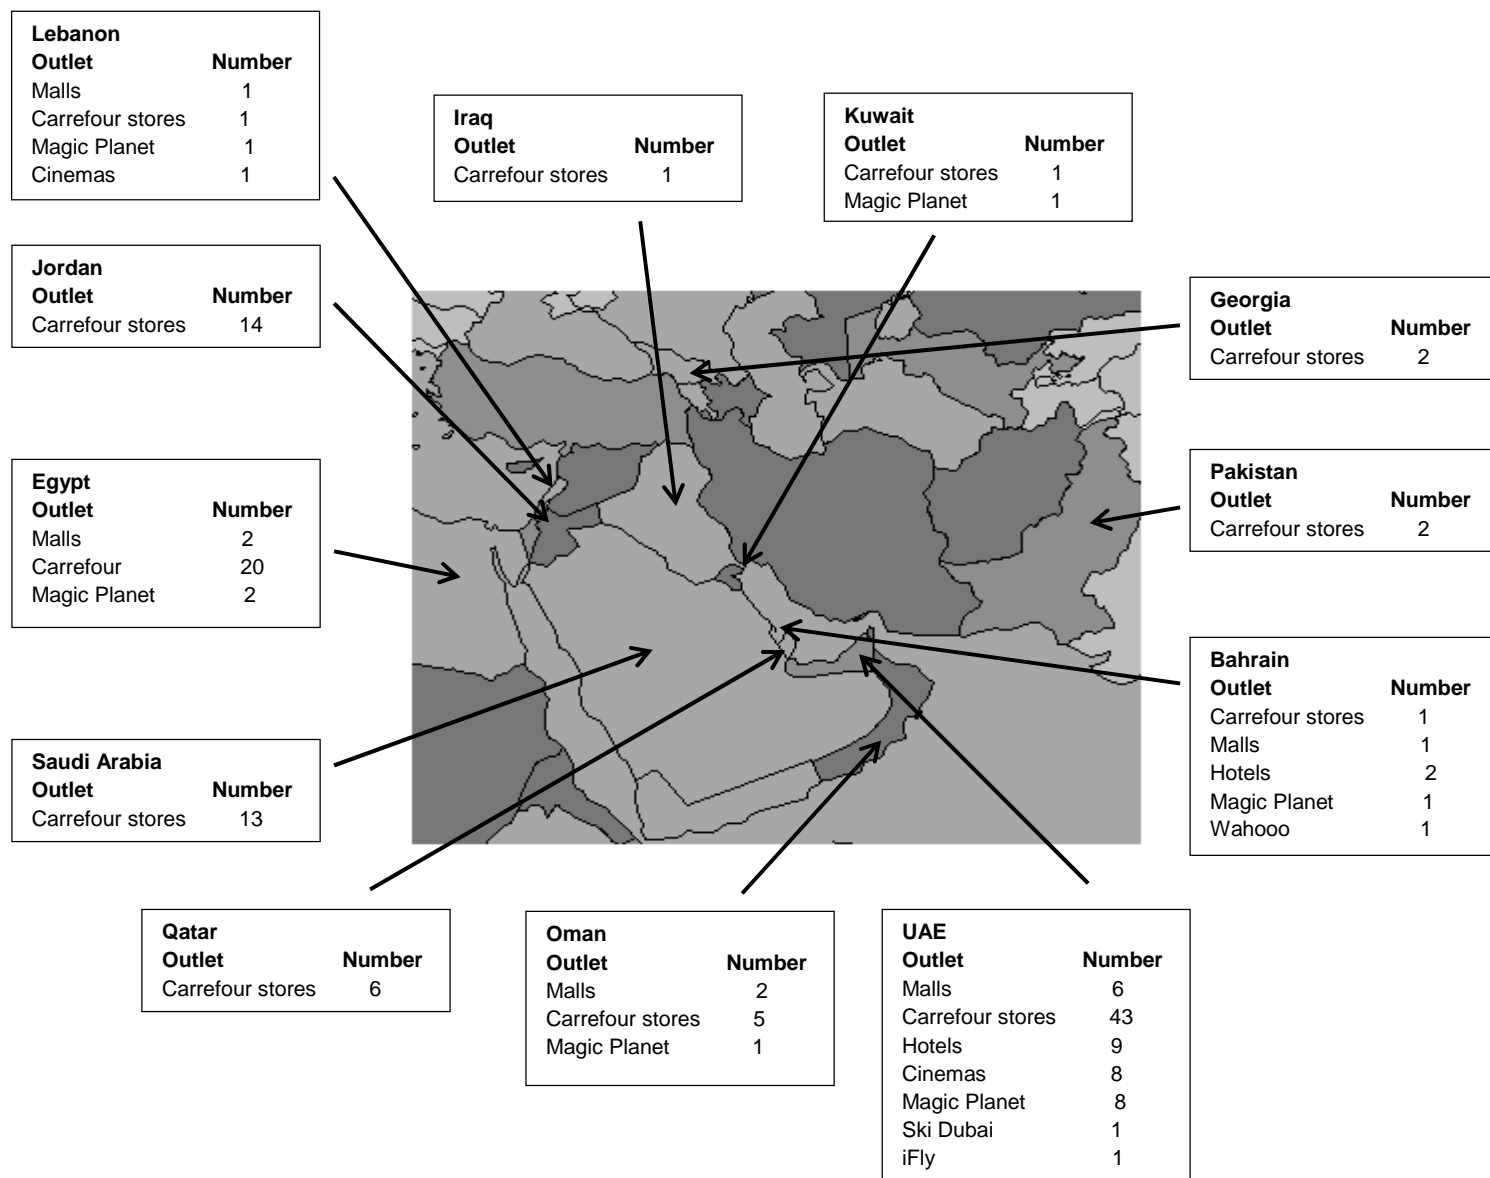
Lebanon

| Outlet | Number |
|---|---|
| Malls | 1 |
| Carrefour stores | 1 |
| Magic Planet | 1 |
| Cinemas | 1 |

Iraq

| Outlet | Number |
|---|---|
| Carrefour stores | 1 |

Kuwait

| Outlet | Number |
|---|---|
| Carrefour stores | 1 |
| Magic Planet | 1 |

Jordan

| Outlet | Number |
|---|---|
| Carrefour stores | 14 |

Georgia

| Outlet | Number |
|---|---|
| Carrefour stores | 2 |

Egypt

| Outlet | Number |
|---|---|
| Malls | 2 |
| Carrefour | 20 |
| Magic Planet | 2 |

Pakistan

| Outlet | Number |
|---|---|
| Carrefour stores | 2 |

Bahrain

| Outlet | Number |
|---|---|
| Carrefour stores | 1 |
| Malls | 1 |
| Hotels | 2 |
| Magic Planet | 1 |
| Wahooo | 1 |

Saudi Arabia

| Outlet | Number |
|---|---|
| Carrefour stores | 13 |

Qatar

| Outlet | Number |
|---|---|
| Carrefour stores | 6 |

Oman

| Outlet | Number |
|---|---|
| Malls | 2 |
| Carrefour stores | 5 |
| Magic Planet | 1 |

UAE

| Outlet | Number |
|---|---|
| Malls | 6 |
| Carrefour stores | 43 |
| Hotels | 9 |
| Cinemas | 8 |
| Magic Planet | 8 |
| Ski Dubai | 1 |
| iFly | 1 |